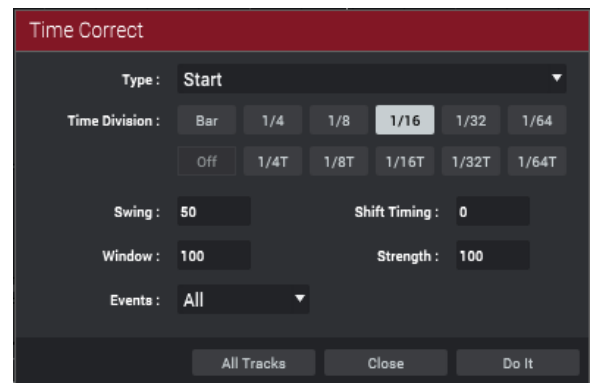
Time Correct

Type : Start

Time Division : Bar 1/4 1/8 1/16 1/32 1/64

Off 1/4T 1/8T 1/16T 1/32T 1/64T

Swing : 50

Shift Timing : 0

Window : 100

Strength : 100

Events : All

All Tracks Close Do It